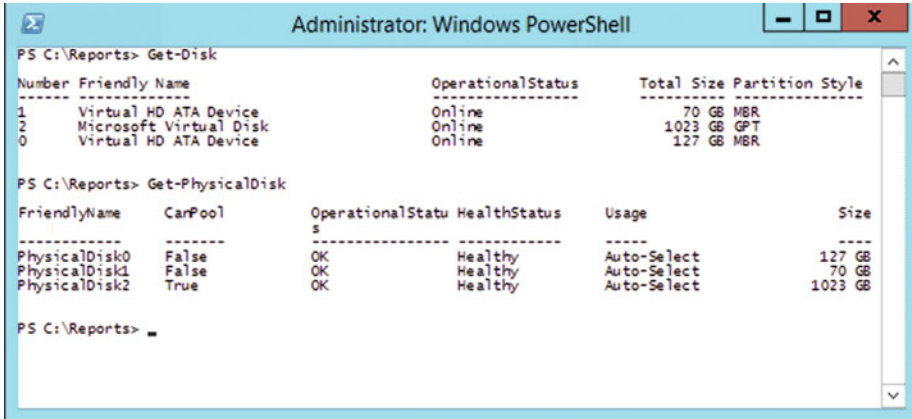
Administrator: Windows PowerShell

PS C:\Reports> Get-Disk

| Number | Friendly Name | OperationalStatus | Total Size | Partition Style |
|---|---|---|---|---|
| 1 | Virtual HD ATA Device | Online | 70 GB | MBR |
| 2 | Microsoft Virtual Disk | Online | 1023 GB | GPT |
| 0 | Virtual HD ATA Device | Online | 127 GB | MBR |

PS C:\Reports> Get-PhysicalDisk

| FriendlyName | CanPool | OperationalStatus | HealthStatus | Usage | Size |
|---|---|---|---|---|---|
| PhysicalDisk0 | False | OK | Healthy | Auto-Select | 127 GB |
| PhysicalDisk1 | False | OK | Healthy | Auto-Select | 70 GB |
| PhysicalDisk2 | True | OK | Healthy | Auto-Select | 1023 GB |

PS C:\Reports> _